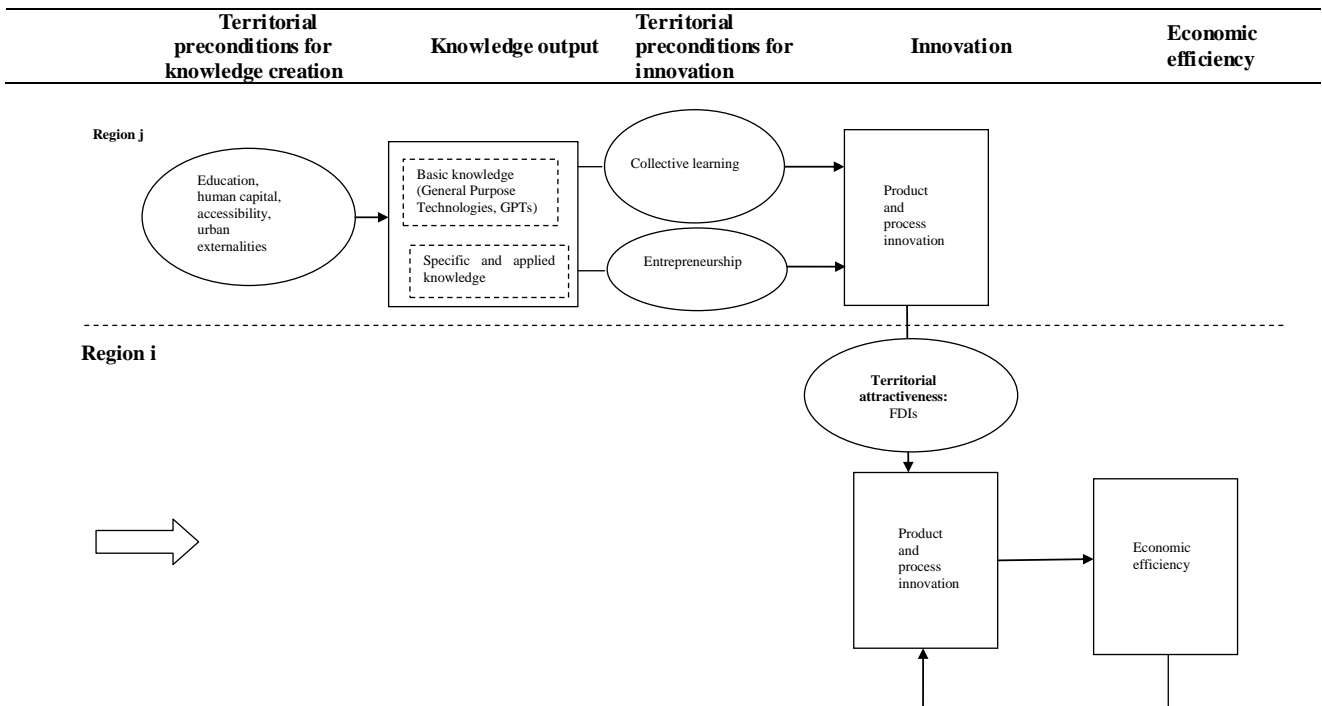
Territorial preconditions for knowledge creation

Knowledge output

Territorial preconditions for innovation

Innovation

Economic efficiency

Region j

Education, human capital, accessibility, urban externalities

Basic knowledge (General Purpose Technologies, GPTs)

Specific and applied knowledge

Collective learning

Entrepreneurship

Product and process innovation

Region i

Territorial attractiveness: FDIs

Product and process innovation

Economic efficiency